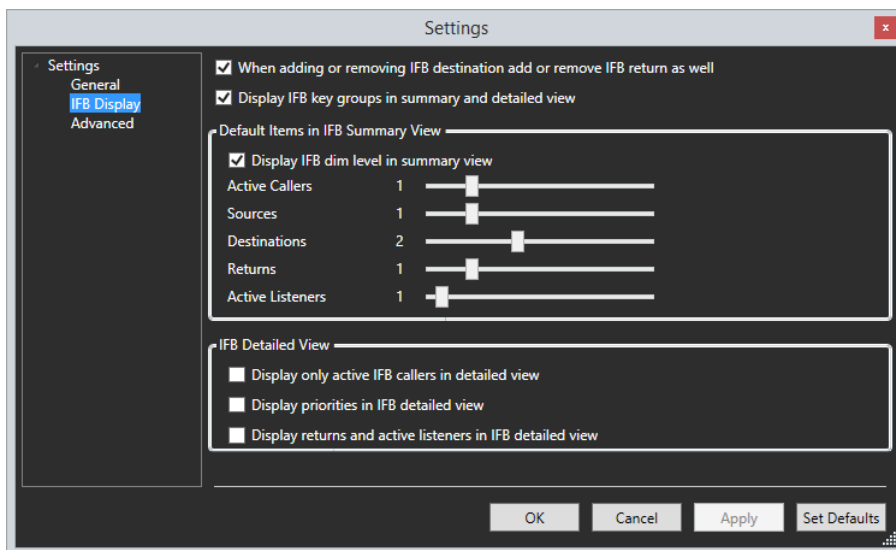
Settings

Settings
General
IFB Display
Advanced

When adding or removing IFB destination add or remove IFB return as well

Display IFB key groups in summary and detailed view

Default Items in IFB Summary View

Display IFB dim level in summary view

Active Callers 1

Sources 1

Destinations 2

Returns 1

Active Listeners 1

IFB Detailed View

Display only active IFB callers in detailed view

Display priorities in IFB detailed view

Display returns and active listeners in IFB detailed view

OK

Cancel

Apply

Set Defaults